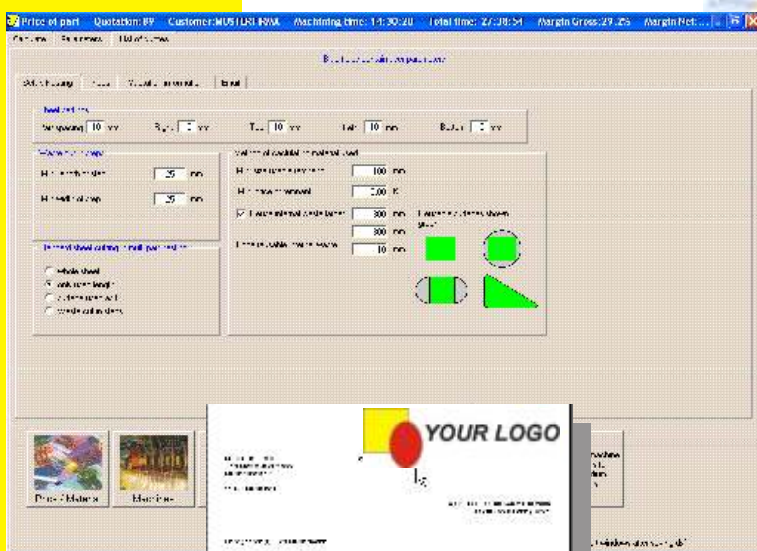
Price of part Quotation: 89 Customer: MUSTERFIRMA Machining time: 14:30:20 Total time: 27:30:54 Margin Gross: 29.25 Margin Net: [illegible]

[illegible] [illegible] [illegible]

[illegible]

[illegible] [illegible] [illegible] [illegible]

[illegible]

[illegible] 10 mm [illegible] 2 mm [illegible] 10 mm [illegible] 10 mm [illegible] 2 mm

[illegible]

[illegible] 25 mm

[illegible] 25 mm

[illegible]

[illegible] 100 mm

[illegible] 0.00 %

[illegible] 300 mm

300 mm

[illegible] 10 mm

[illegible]

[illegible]

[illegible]

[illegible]

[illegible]

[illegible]

YOUR LOGO

Price / Material

Machines

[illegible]